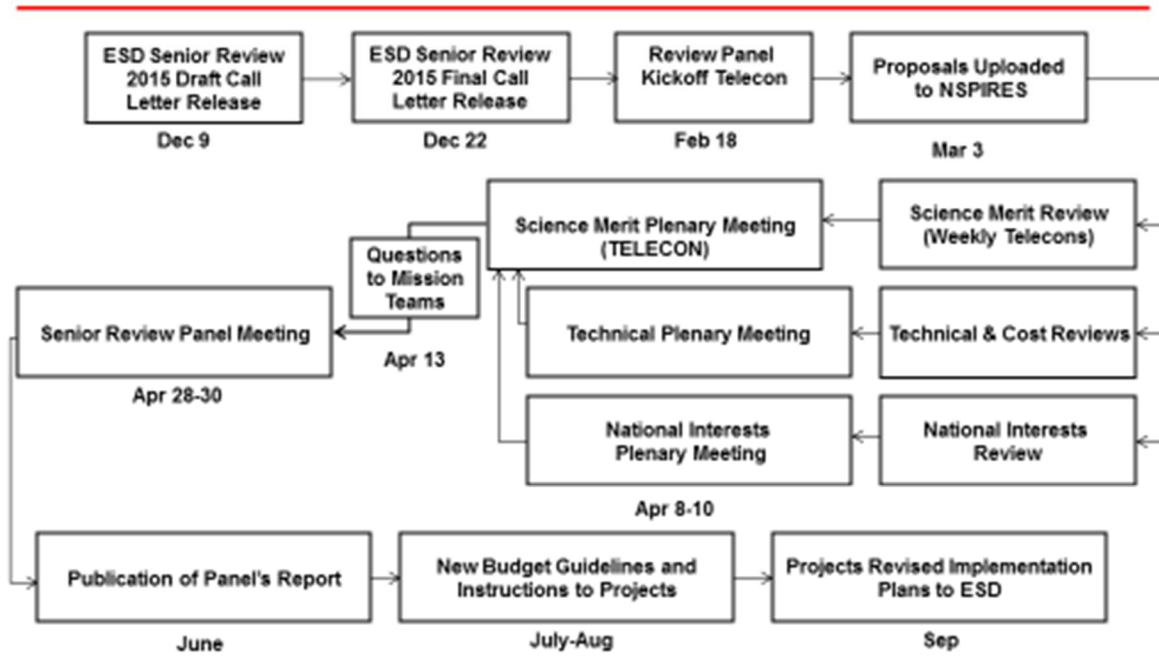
ESD Senior Review 2015 Draft Call Letter Release

Dec 9

ESD Senior Review 2015 Final Call Letter Release

Dec 22

Review Panel Kickoff Telecon

Feb 18

Proposals Uploaded to NSPIRES

Mar 3

Science Merit Review (Weekly Telecons)

Science Merit Plenary Meeting (TELECON)

Questions to Mission Teams

Apr 13

Senior Review Panel Meeting

Apr 28-30

Technical & Cost Reviews

Technical Plenary Meeting

National Interests Review

National Interests Plenary Meeting

Apr 8-10

Publication of Panel's Report

June

New Budget Guidelines and Instructions to Projects

July-Aug

Projects Revised Implementation Plans to ESD

Sep